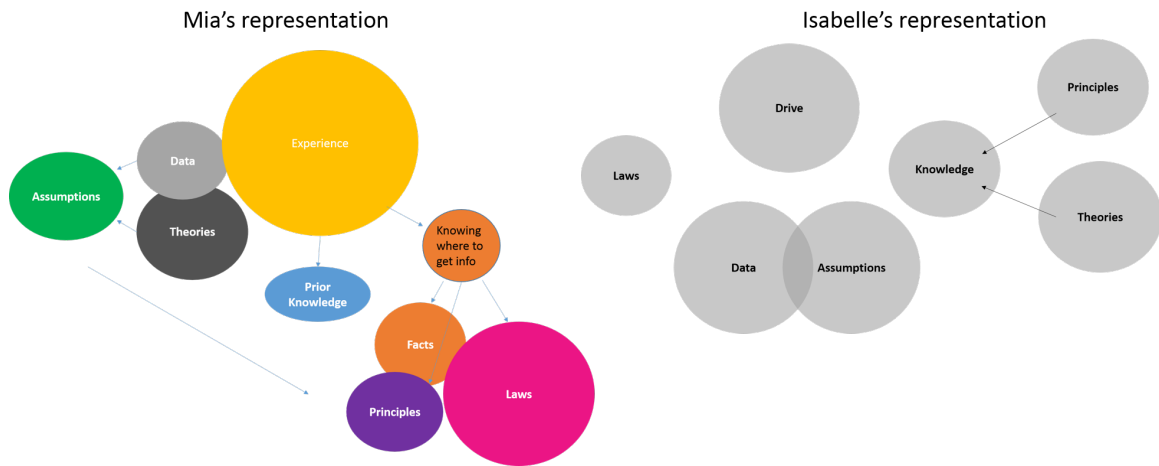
Mia's representation

Experience

Data

Assumptions

Theories

Knowing where to get info

Prior Knowledge

Facts

Principles

Laws

Isabelle's representation

Drive

Principles

Laws

Knowledge

Theories

Data

Assumptions